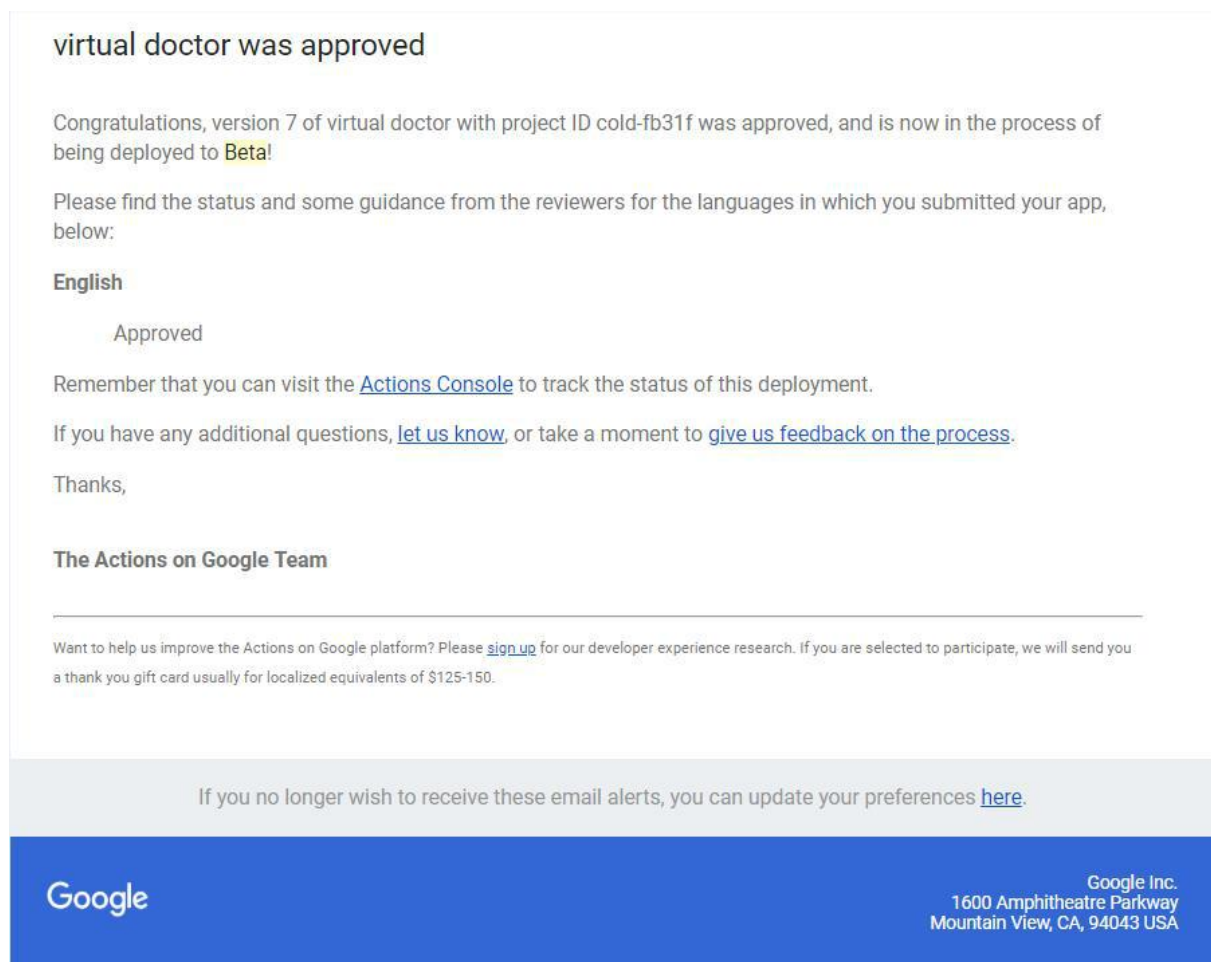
virtual doctor was approved

Congratulations, version 7 of virtual doctor with project ID cold-fb31f was approved, and is now in the process of being deployed to Beta!

Please find the status and some guidance from the reviewers for the languages in which you submitted your app, below:

English

Approved

Remember that you can visit the Actions Console to track the status of this deployment.

If you have any additional questions, let us know, or take a moment to give us feedback on the process.

Thanks,

The Actions on Google Team

Want to help us improve the Actions on Google platform? Please sign up for our developer experience research. If you are selected to participate, we will send you a thank you gift card usually for localized equivalents of $125-150.

If you no longer wish to receive these email alerts, you can update your preferences here.

Google

Google Inc.
1600 Amphitheatre Parkway
Mountain View, CA, 94043 USA